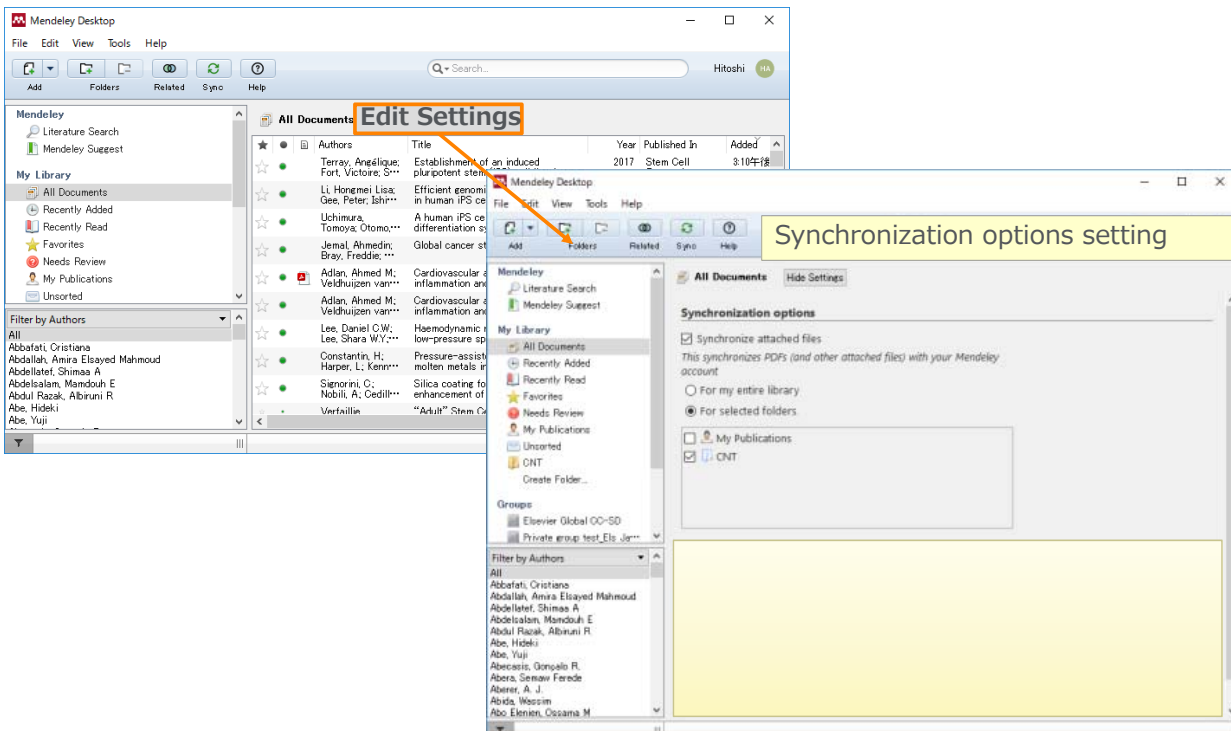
Mendeley Desktop

File Edit View Tools Help

Add Folders Related Sync Help

Search...

Hitoshi HA

Mendeley
Literature Search
Mendeley Suggest

My Library
All Documents
Recently Added
Recently Read
Favorites
Needs Review
My Publications
Unsorted

Filter by Authors
All
Abbafati, Cristiana
Abdallah, Amira Elsayed Mahmoud
Abdellatef, Shimaa A
Abdelsalam, Mamdouh E
Abdul Razak, Albiruni R
Abe, Hideki
Abe, Yuji

All Documents

Edit Settings

| Authors | Title | Year | Published In | Added |
|---|---|---|---|---|
| Terray, Angélique; Fort, Victoire; S... | Establishment of an induced pluripotent stem... | 2017 | Stem Cell | 3:10午後 |
| Li, Hongmei Lisa; Gee, Peter; Ishi... | Efficient genomi... in human iPS ce... | | | |
| Uchimura, Tomoya; Otomo,... | A human iPS ce... differentiation s... | | | |
| Jemal, Ahmedin; Bray, Freddie; ... | Global cancer s... | | | |
| Adlan, Ahmed M; Veldhuijzen van... | Cardiovascular a... inflammation an... | | | |
| Adlan, Ahmed M; Veldhuijzen van... | Cardiovascular a... inflammation an... | | | |
| Lee, Daniel C.W; Lee, Shara W.Y;... | Haemodynamic... low-pressure sp... | | | |
| Constantin, H; Harper, L; Kenn... | Pressure-assist... molten metals in... | | | |
| Signorini, C; Nobili, A; Cedill... | Silica coating fo... enhancement of... | | | |
| Verfaillie | "Adult" Stem Ce... | | | |

Mendeley Desktop

File Edit View Tools Help

Add Folders Related Sync Help

Synchronization options setting

Mendeley
Literature Search
Mendeley Suggest

My Library
All Documents
Recently Added
Recently Read
Favorites
Needs Review
My Publications
Unsorted
CNT
Create Folder...

Groups
Elsevier Global CC-SD
Private group test_Els Ja...

All Documents Hide Settings

Synchronization options

Synchronize attached files
This synchronizes PDFs (and other attached files) with your Mendeley account

For my entire library
For selected folders

My Publications
CNT

Filter by Authors
All
Abbafati, Cristiana
Abdallah, Amira Elsayed Mahmoud
Abdellatef, Shimaa A
Abdelsalam, Mamdouh E
Abdul Razak, Albiruni R
Abe, Hideki
Abe, Yuji
Abecasis, Gonçalo R.
Abera, Semaw Ferede
Aberer, A. J.
Abida, Wassim
Abo Elenien, Ossama M